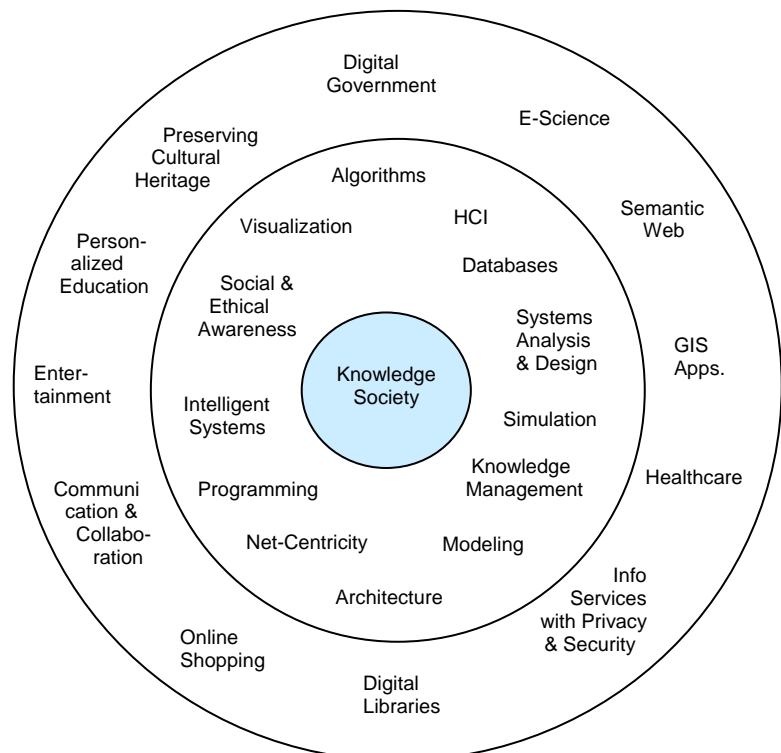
Digital Government

E-Science

Preserving Cultural Heritage

Semantic Web

Personalized Education

GIS Apps.

Entertainment

Healthcare

Communication & Collaboration

Info Services with Privacy & Security

Online Shopping

Digital Libraries

Algorithms

HCI

Visualization

Databases

Social & Ethical Awareness

Systems Analysis & Design

Knowledge Society

Intelligent Systems

Simulation

Knowledge Management

Programming

Net-Centricity

Modeling

Architecture